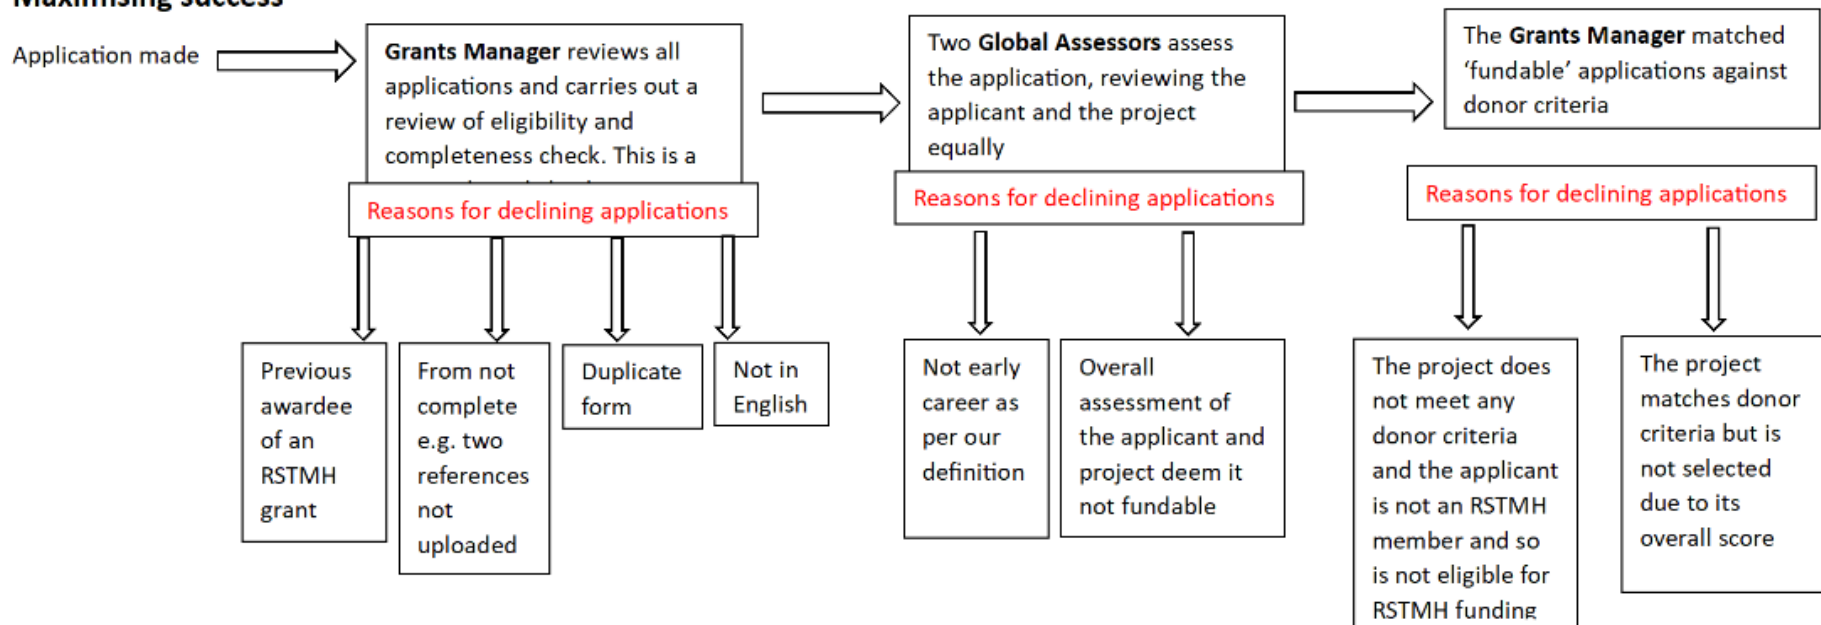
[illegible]

Application made

**Grants Manager** reviews all applications and carries out a review of eligibility and completeness check. This is a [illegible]

Reasons for declining applications

Previous awardee of an RSTMH grant

From not complete e.g. two references not uploaded

Duplicate form

Not in English

Two **Global Assessors** assess the application, reviewing the applicant and the project equally

Reasons for declining applications

Not early career as per our definition

Overall assessment of the applicant and project deem it not fundable

The **Grants Manager** matched 'fundable' applications against donor criteria

Reasons for declining applications

The project does not meet any donor criteria and the applicant is not an RSTMH member and so is not eligible for RSTMH funding

The project matches donor criteria but is not selected due to its overall score